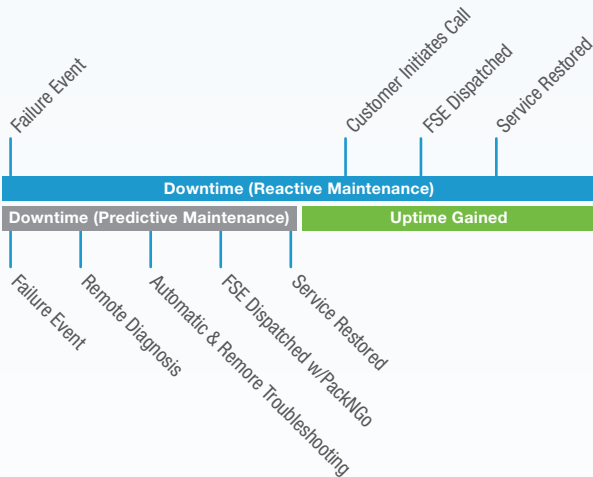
Failure Event

Customer Initiates Call

FSE Dispatched

Service Restored

Downtime (Reactive Maintenance)

Downtime (Predictive Maintenance)

Uptime Gained

Failure Event

Remote Diagnosis

Automatic & Remore Troubleshooting

FSE Dispatched w/PackNGo

Service Restored